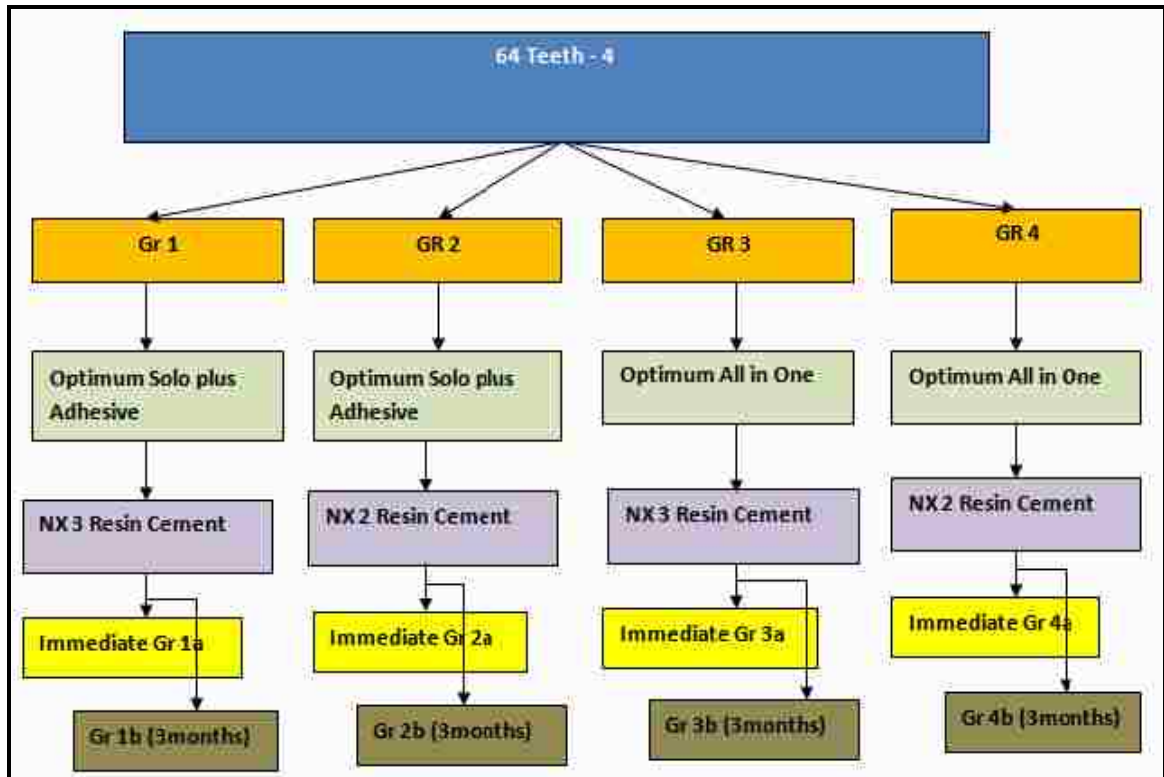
64 Teeth - 4

Gr 1

Optimum Solo plus Adhesive

NX 3 Resin Cement

Immediate Gr 1a

Gr 1b (3months)

GR 2

Optimum Solo plus Adhesive

NX 2 Resin Cement

Immediate Gr 2a

Gr 2b (3months)

GR 3

Optimum All in One

NX 3 Resin Cement

Immediate Gr 3a

Gr 3b (3months)

GR 4

Optimum All in One

NX 2 Resin Cement

Immediate Gr 4a

Gr 4b (3months)